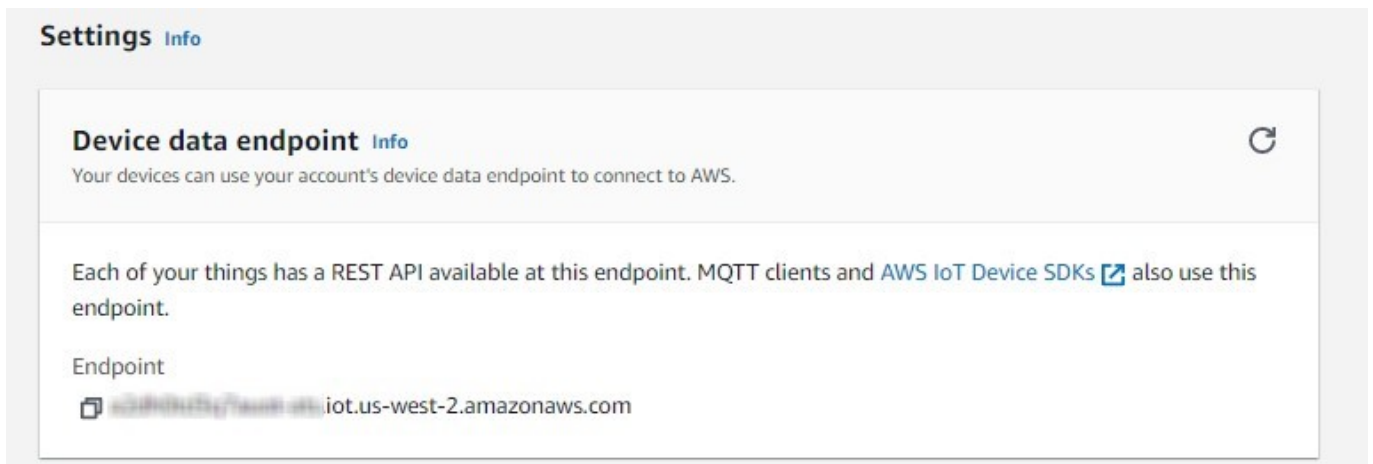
Settings Info

Device data endpoint Info
Your devices can use your account's device data endpoint to connect to AWS.

Each of your things has a REST API available at this endpoint. MQTT clients and AWS IoT Device SDKs also use this endpoint.

Endpoint
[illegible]iot.us-west-2.amazonaws.com